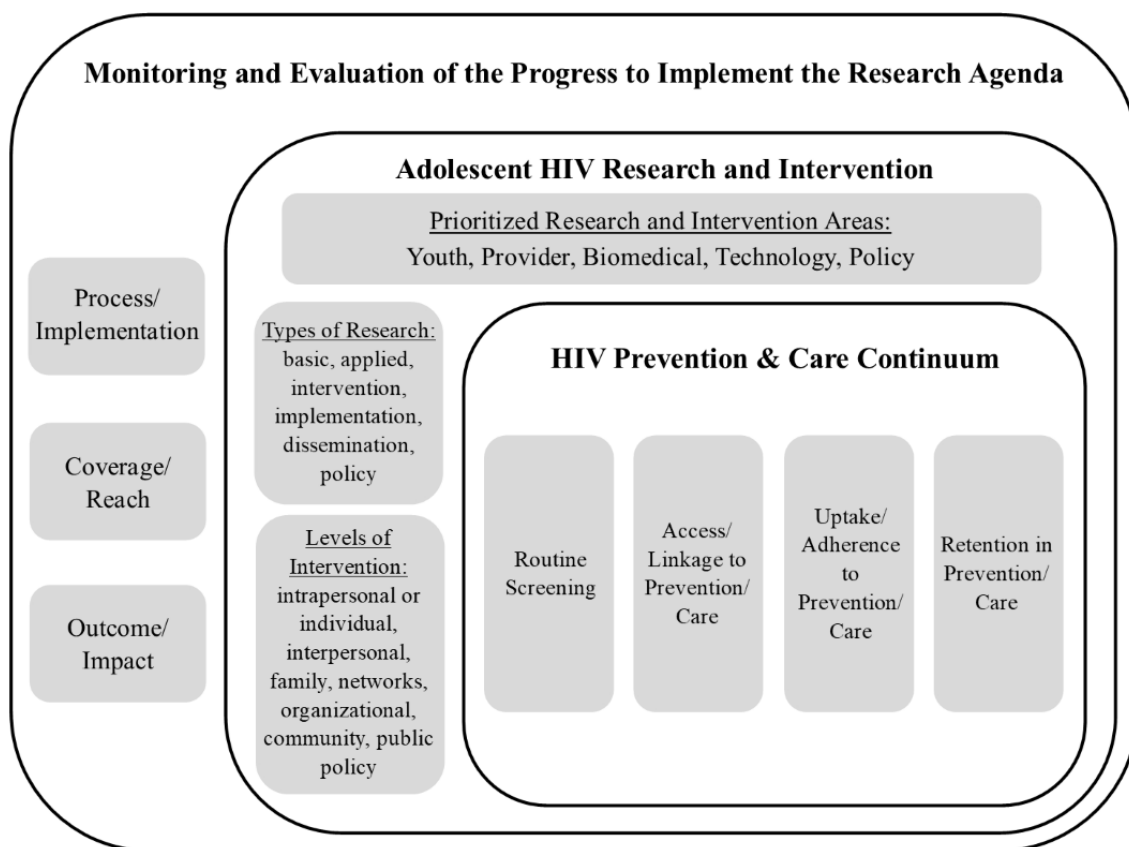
Monitoring and Evaluation of the Progress to Implement the Research Agenda

Adolescent HIV Research and Intervention

Prioritized Research and Intervention Areas:
Youth, Provider, Biomedical, Technology, Policy

Process/
Implementation

Coverage/
Reach

Outcome/
Impact

Types of Research:
basic, applied, intervention, implementation, dissemination, policy

Levels of Intervention:
intrapersonal or individual, interpersonal, family, networks, organizational, community, public policy

HIV Prevention & Care Continuum

Routine Screening

Access/ Linkage to Prevention/ Care

Uptake/ Adherence to Prevention/ Care

Retention in Prevention/ Care